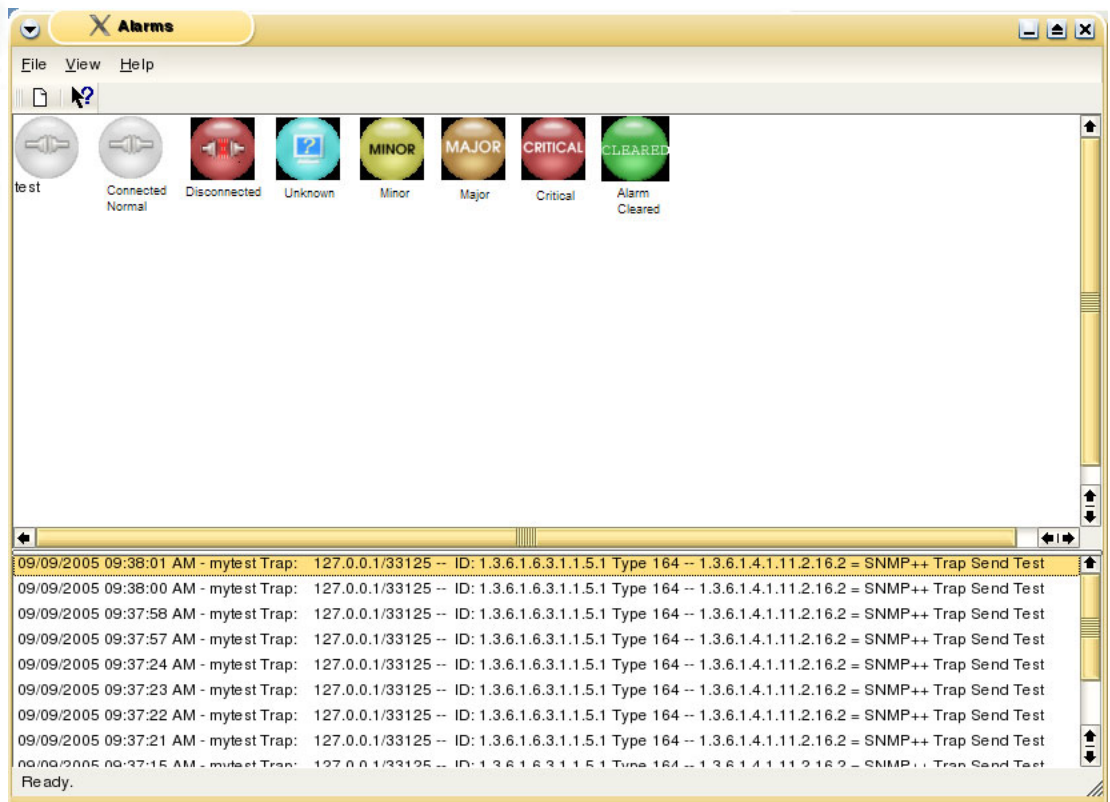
Alarms

File View Help

test

Connected Normal

Disconnected

?

Unknown

MINOR

Minor

MAJOR

Major

CRITICAL

Critical

CLEARED

Alarm Cleared

09/09/2005 09:38:01 AM - mytest Trap: 127.0.0.1/33125 -- ID: 1.3.6.1.6.3.1.1.5.1 Type 164 -- 1.3.6.1.4.1.11.2.16.2 = SNMP++ Trap Send Test
09/09/2005 09:38:00 AM - mytest Trap: 127.0.0.1/33125 -- ID: 1.3.6.1.6.3.1.1.5.1 Type 164 -- 1.3.6.1.4.1.11.2.16.2 = SNMP++ Trap Send Test
09/09/2005 09:37:58 AM - mytest Trap: 127.0.0.1/33125 -- ID: 1.3.6.1.6.3.1.1.5.1 Type 164 -- 1.3.6.1.4.1.11.2.16.2 = SNMP++ Trap Send Test
09/09/2005 09:37:57 AM - mytest Trap: 127.0.0.1/33125 -- ID: 1.3.6.1.6.3.1.1.5.1 Type 164 -- 1.3.6.1.4.1.11.2.16.2 = SNMP++ Trap Send Test
09/09/2005 09:37:24 AM - mytest Trap: 127.0.0.1/33125 -- ID: 1.3.6.1.6.3.1.1.5.1 Type 164 -- 1.3.6.1.4.1.11.2.16.2 = SNMP++ Trap Send Test
09/09/2005 09:37:23 AM - mytest Trap: 127.0.0.1/33125 -- ID: 1.3.6.1.6.3.1.1.5.1 Type 164 -- 1.3.6.1.4.1.11.2.16.2 = SNMP++ Trap Send Test
09/09/2005 09:37:22 AM - mytest Trap: 127.0.0.1/33125 -- ID: 1.3.6.1.6.3.1.1.5.1 Type 164 -- 1.3.6.1.4.1.11.2.16.2 = SNMP++ Trap Send Test
09/09/2005 09:37:21 AM - mytest Trap: 127.0.0.1/33125 -- ID: 1.3.6.1.6.3.1.1.5.1 Type 164 -- 1.3.6.1.4.1.11.2.16.2 = SNMP++ Trap Send Test
09/09/2005 09:37:15 AM - mytest Trap: 127.0.0.1/33125 -- ID: 1.3.6.1.6.3.1.1.5.1 Type 164 -- 1.3.6.1.4.1.11.2.16.2 = SNMP++ Trap Send Test

Ready.